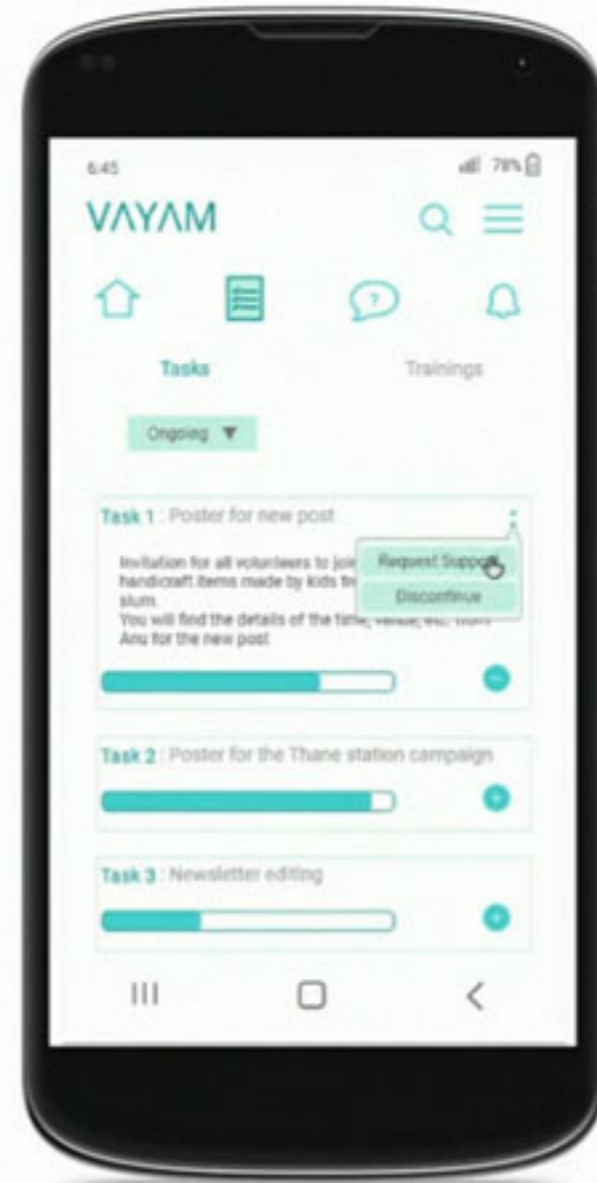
6:45

78%

VAYAM

Tasks

Trainings

Ongoing ▼

Task 1 : Poster for new post

Invitation for all volunteers to joi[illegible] handicraft items made by kids fr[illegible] slum.
You will find the details of the time, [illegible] from Anu for the new post

Request Suppo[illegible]

Discontinue

Task 2 : Poster for the Thane station campaign

Task 3 : Newsletter editing